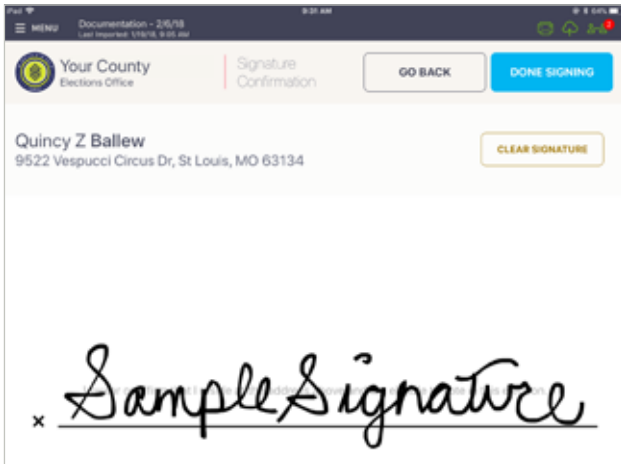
iPad
9:31 AM
64%
MENU
Documentation - 2/6/18
Last imported: 1/19/18, 9:05 AM
2

Your County
Elections Office
Signature Confirmation
GO BACK
DONE SIGNING

Quincy Z Ballew
9522 Vespucci Circus Dr, St Louis, MO 63134
CLEAR SIGNATURE

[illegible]

× SampleSignature